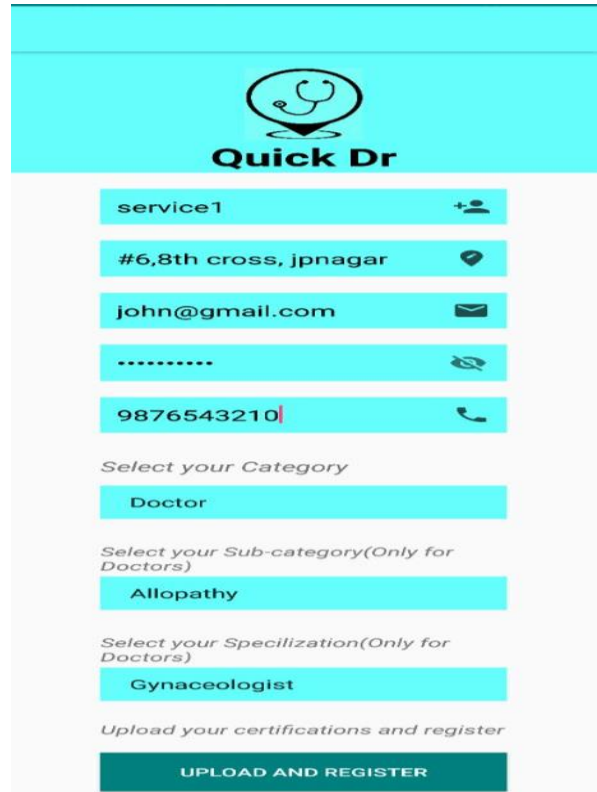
Quick Dr

service1

#6,8th cross, jpnagar

john@gmail.com

••••••••••

9876543210

Select your Category

Doctor

Select your Sub-category(Only for Doctors)

Allopathy

Select your Specilization(Only for Doctors)

Gynaceologist

Upload your certifications and register

UPLOAD AND REGISTER